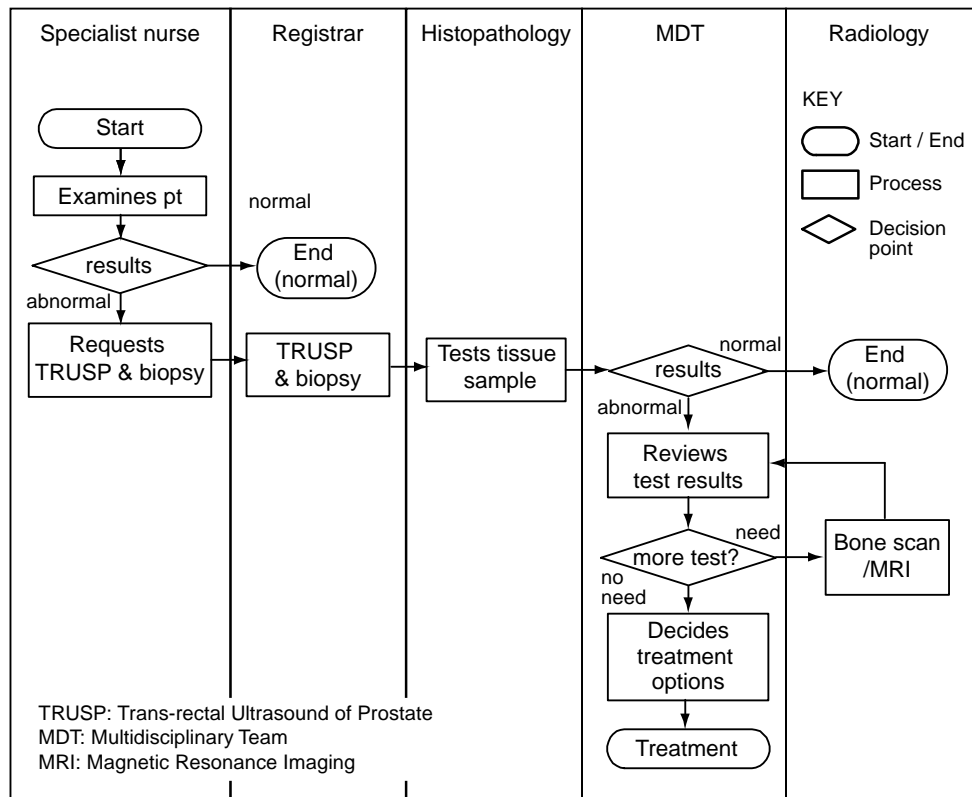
Specialist nurse

Registrar

Histopathology

MDT

Radiology

KEY

Start / End

Process

Decision point

Start

Examines pt

normal

results

End (normal)

abnormal

Requests TRUSP & biopsy

TRUSP & biopsy

Tests tissue sample

normal

results

End (normal)

abnormal

Reviews test results

need

more test?

Bone scan /MRI

no need

Decides treatment options

Treatment

TRUSP: Trans-rectal Ultrasound of Prostate
MDT: Multidisciplinary Team
MRI: Magnetic Resonance Imaging